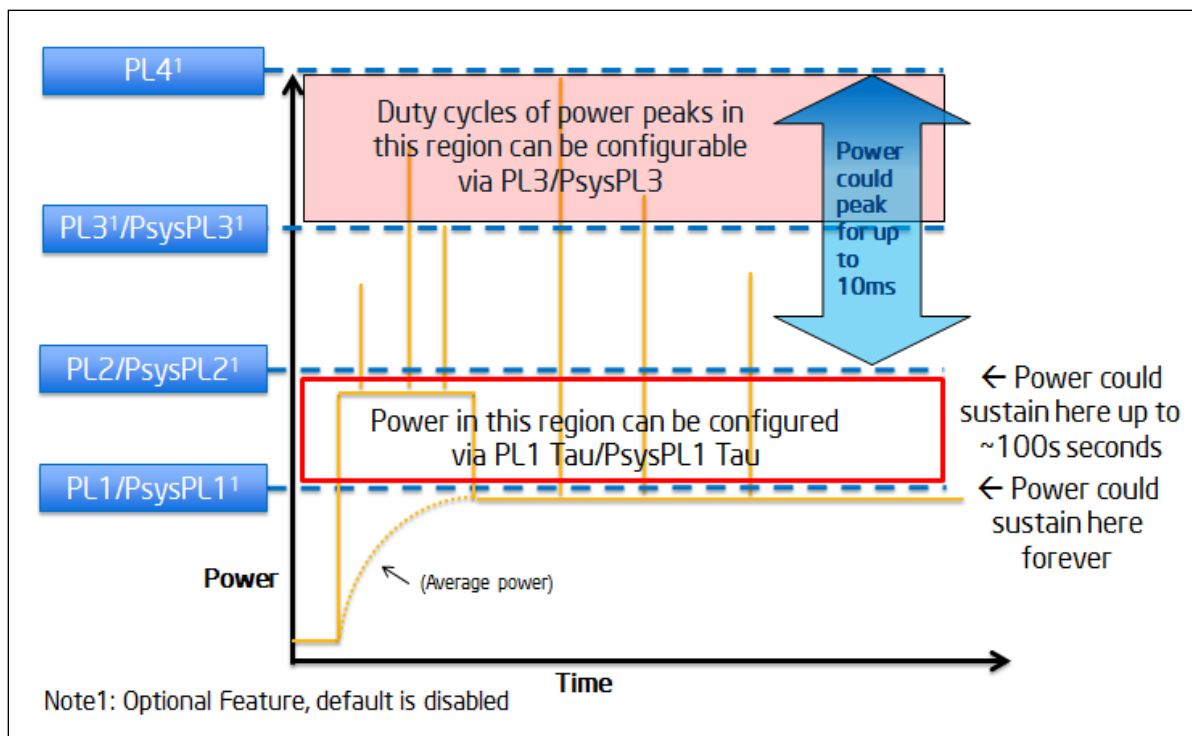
$PL4^1$

Duty cycles of power peaks in this region can be configurable via PL3/PsysPL3

Power could peak for up to 10ms

$PL3^1/PsysPL3^1$

$PL2/PsysPL2^1$

← Power could sustain here up to ~100s seconds

Power in this region can be configured via PL1 Tau/PsysPL1 Tau

$PL1/PsysPL1^1$

← Power could sustain here forever

Power

(Average power)

Time

Note1: Optional Feature, default is disabled